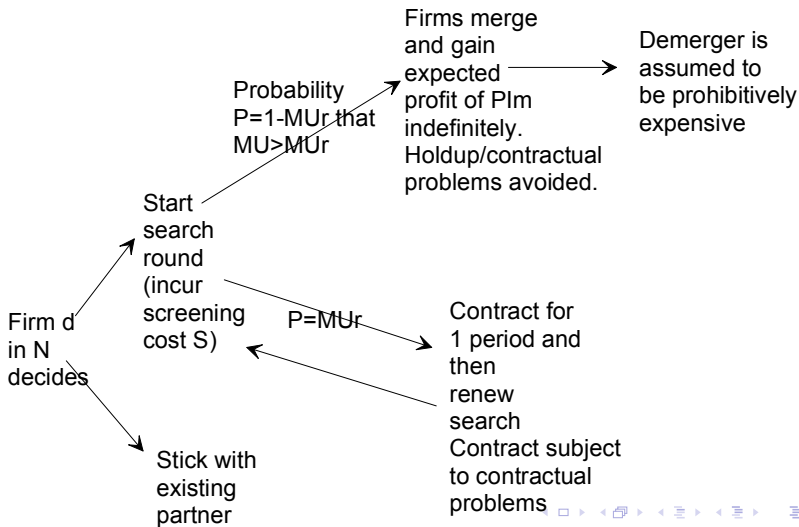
Firms merge and gain expected profit of PIm indefinitely. Holdup/contractual problems avoided.

Demerger is assumed to be prohibitively expensive

Probability P=1-MUr that MU>MUr

Start search round (incur screening cost S)

P=MUr

Contract for 1 period and then renew search Contract subject to contractual problems

Firm d in N decides

Stick with existing partner